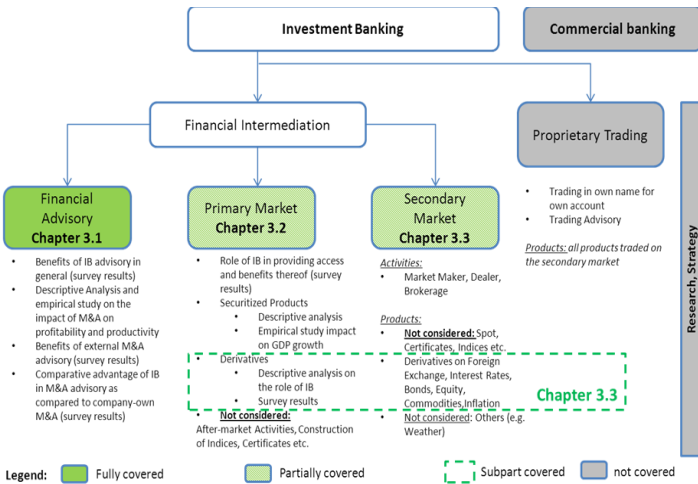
Investment Banking

Commercial banking

Financial Intermediation

Proprietary Trading

Research, Strategy

Financial Advisory
Chapter 3.1

- Benefits of IB advisory in general (survey results)
- Descriptive Analysis and empirical study on the impact of M&A on profitability and productivity
- Benefits of external M&A advisory (survey results)
- Comparative advantage of IB in M&A advisory as compared to company-own M&A (survey results)

Primary Market
Chapter 3.2

- Role of IB in providing access and benefits thereof (survey results)
- Securitized Products
  - Descriptive analysis
  - Empirical study impact on GDP growth
- Derivatives
  - Descriptive analysis on the role of IB
  - Survey results
- Not considered: After-market Activities, Construction of Indices, Certificates etc.

Secondary Market
Chapter 3.3

Activities:
- Market Maker, Dealer, Brokerage

Products:
- Not considered: Spot, Certificates, Indices etc.
- Derivatives on Foreign Exchange, Interest Rates, Bonds, Equity, Commodities,Inflation
- Not considered: Others (e.g. Weather)

Chapter 3.3

- Trading in own name for own account
- Trading Advisory

Products: all products traded on the secondary market

Legend: Fully covered Partially covered Subpart covered not covered